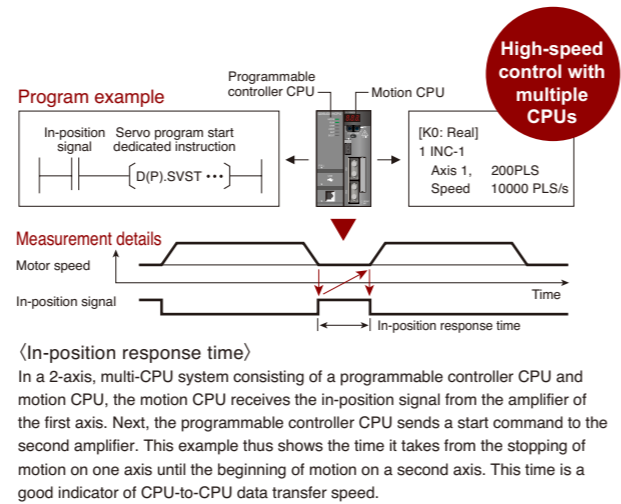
High-speed control with multiple CPUs

Program example

Programmable controller CPU

Motion CPU

In-position signal

Servo program start dedicated instruction

D(P).SVST •••

[K0: Real]
1 INC-1
Axis 1, 200PLS
Speed 10000 PLS/s

Measurement details

Motor speed

Time

In-position signal

In-position response time

〈In-position response time〉

In a 2-axis, multi-CPU system consisting of a programmable controller CPU and motion CPU, the motion CPU receives the in-position signal from the amplifier of the first axis. Next, the programmable controller CPU sends a start command to the second amplifier. This example thus shows the time it takes from the stopping of motion on one axis until the beginning of motion on a second axis. This time is a good indicator of CPU-to-CPU data transfer speed.